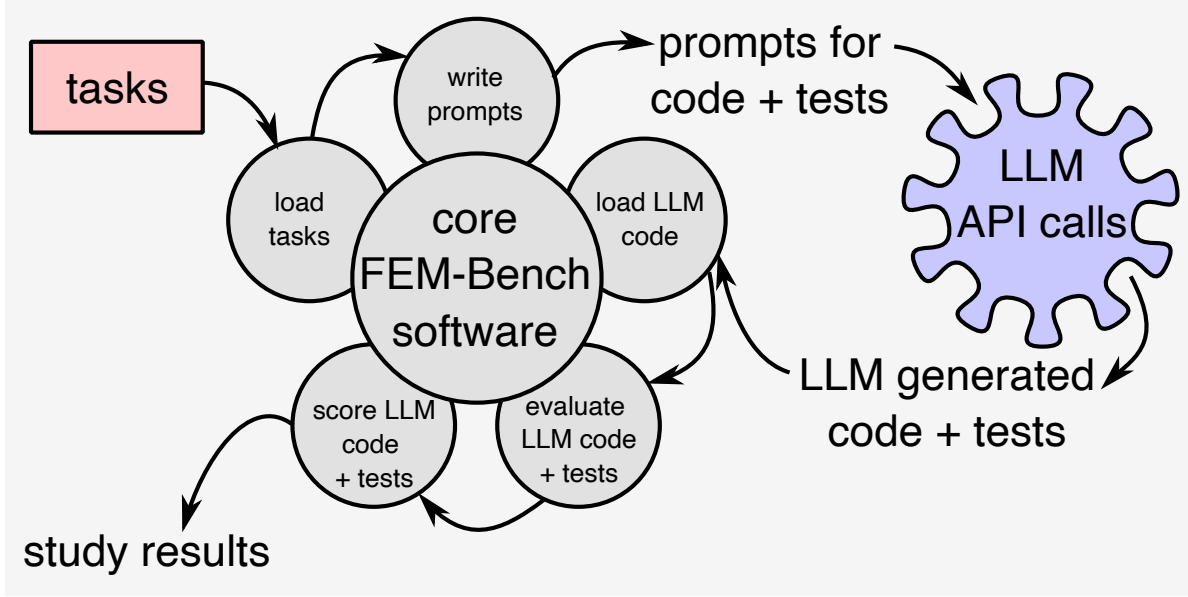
tasks

load tasks

write prompts

prompts for code + tests

LLM API calls

core FEM-Bench software

load LLM code

LLM generated code + tests

evaluate LLM code + tests

score LLM code + tests

study results